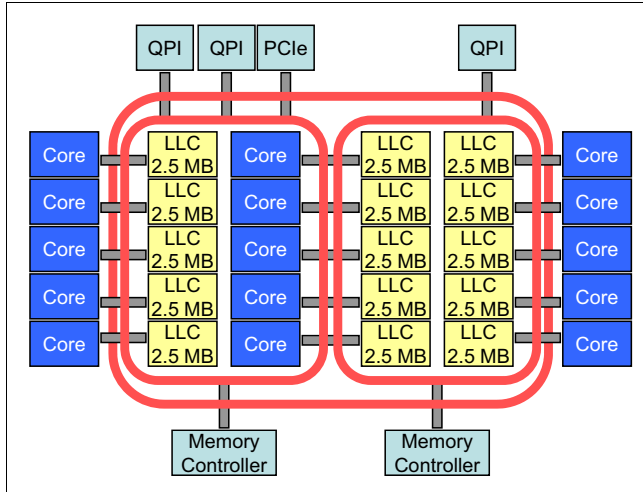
QPI QPI PCIe QPI

Core
Core
Core
Core
Core

LLC 2.5 MB
LLC 2.5 MB
LLC 2.5 MB
LLC 2.5 MB
LLC 2.5 MB

Core
Core
Core
Core
Core

LLC 2.5 MB
LLC 2.5 MB
LLC 2.5 MB
LLC 2.5 MB
LLC 2.5 MB

LLC 2.5 MB
LLC 2.5 MB
LLC 2.5 MB
LLC 2.5 MB
LLC 2.5 MB

Core
Core
Core
Core
Core

Memory Controller

Memory Controller